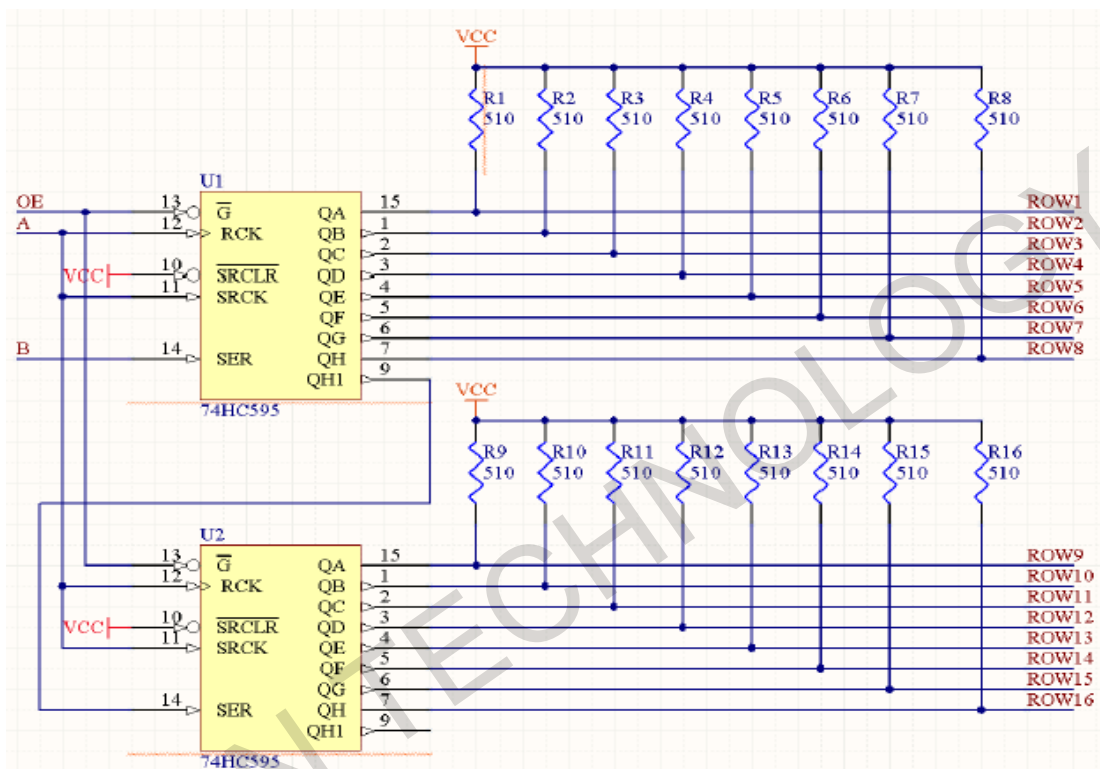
VCC

R1 510 R2 510 R3 510 R4 510 R5 510 R6 510 R7 510 R8 510

U1

OE 13 $\overline{G}$ QA 15 ROW1
A 12 RCK QB 1 ROW2
QC 2 ROW3
VCC 10 $\overline{SRCLR}$ QD 3 ROW4
11 SRCK QE 4 ROW5
QF 5 ROW6
QG 6 ROW7
B 14 SER QH 7 ROW8
QH1 9

74HC595

VCC

R9 510 R10 510 R11 510 R12 510 R13 510 R14 510 R15 510 R16 510

U2

13 $\overline{G}$ QA 15 ROW9
12 RCK QB 1 ROW10
QC 2 ROW11
VCC 10 $\overline{SRCLR}$ QD 3 ROW12
11 SRCK QE 4 ROW13
QF 5 ROW14
QG 6 ROW15
14 SER QH 7 ROW16
QH1 9

74HC595

TECHNOLOGY